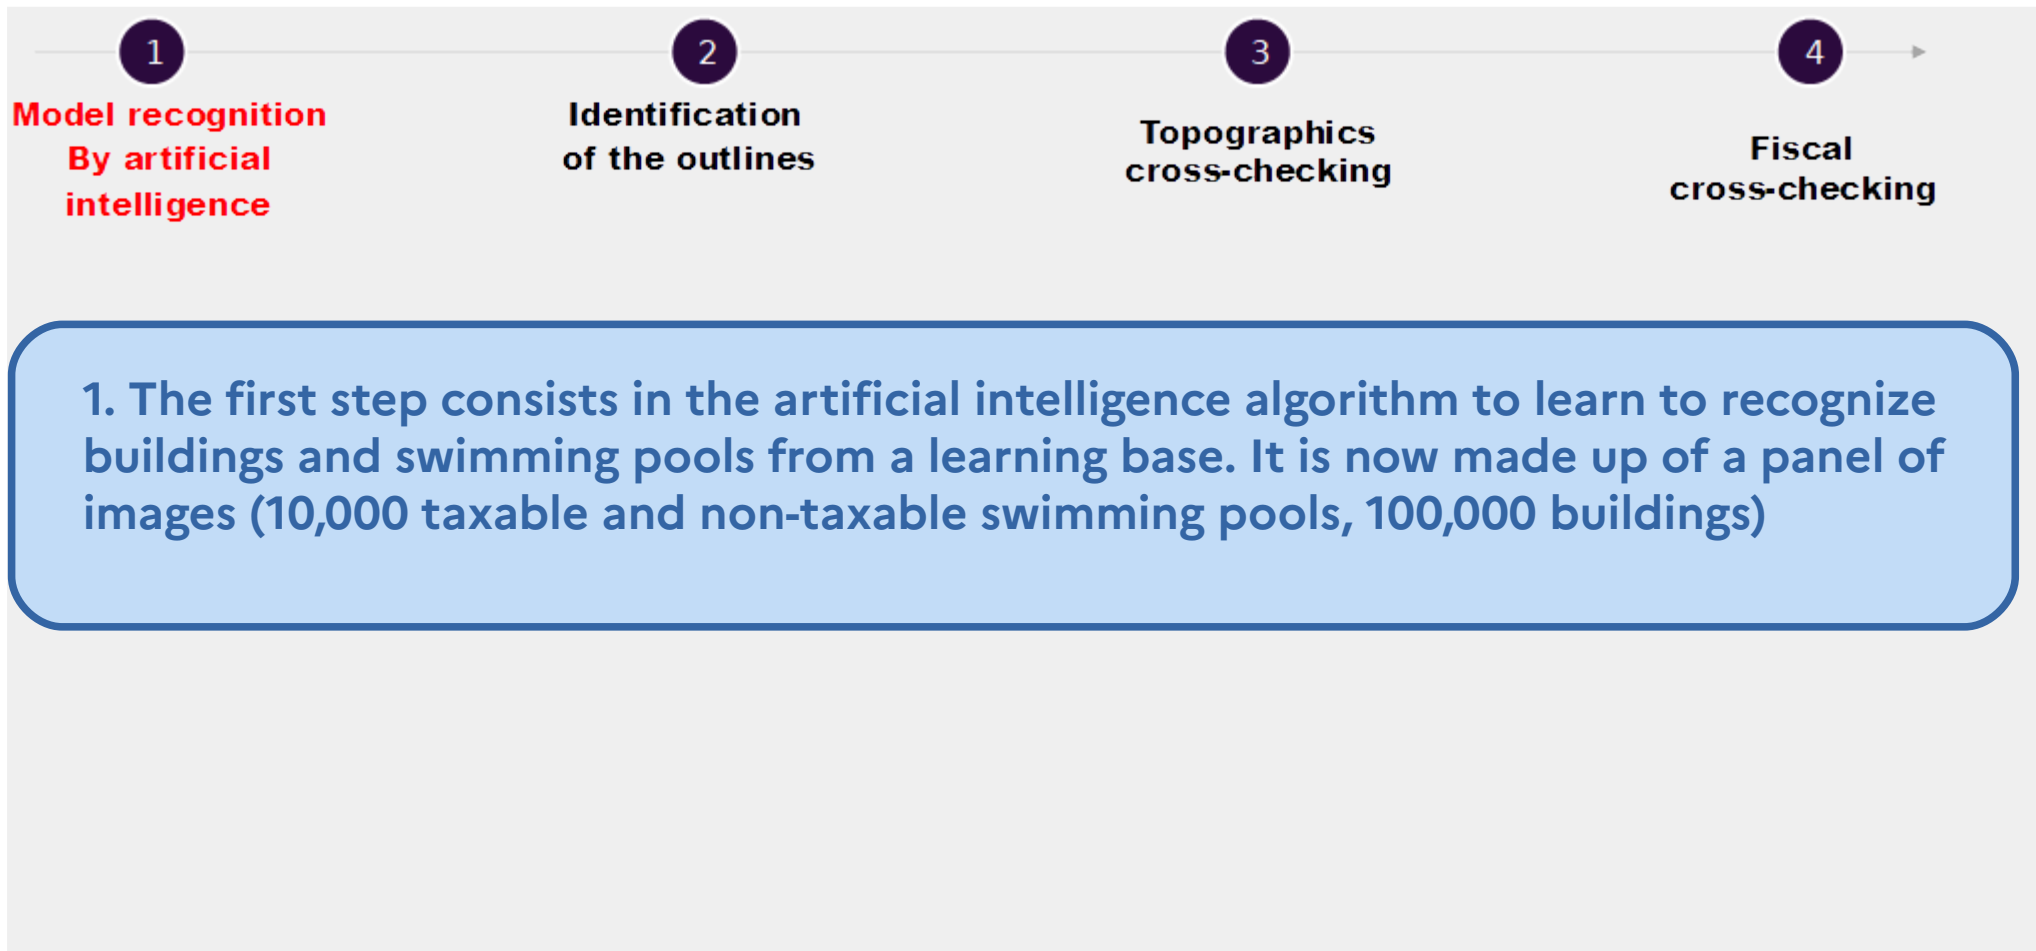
1

Model recognition
By artificial
intelligence

2

Identification
of the outlines

3

Topographics
cross-checking

4

Fiscal
cross-checking

1. The first step consists in the artificial intelligence algorithm to learn to recognize buildings and swimming pools from a learning base. It is now made up of a panel of images (10,000 taxable and non-taxable swimming pools, 100,000 buildings)